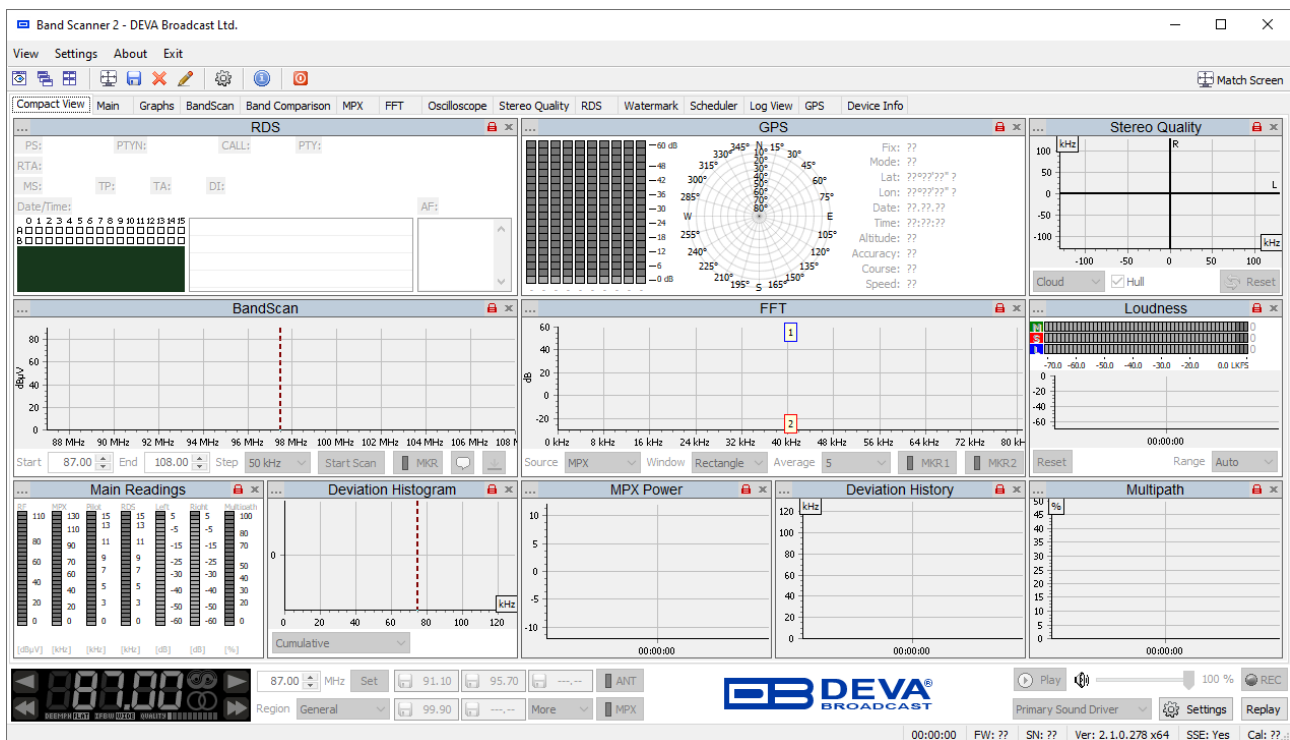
Band Scanner 2 - DEVA Broadcast Ltd.

View Settings About Exit

Match Screen

Compact View | Main | Graphs | BandScan | Band Comparison | MPX | FFT | Oscilloscope | Stereo Quality | RDS | Watermark | Scheduler | Log View | GPS | Device Info

RDS

PS: PTYN: CALL: PTY:
RTA:
MS: TP: TA: DI:
Date/Time: AF:
0 1 2 3 4 5 6 7 8 9 10 11 12 13 14 15
A
B

GPS

60 dB
48
42
36
30
24
18
12
6
0 dB

N 15° 30° 45° 60° 75° E 105° 120° 135° 150° 165° S 195° 210° 225° 240° 255° W 285° 300° 315° 330° 345°
10° 20° 30° 40° 50° 60° 70° 80°

Fix: ??
Mode: ??
Lat: ??°??'??" ?
Lon: ??°??'??" ?
Date: ??.??.??
Time: ??:??:??
Altitude: ??
Accuracy: ??
Course: ??
Speed: ??

Stereo Quality

kHz
100
50
0
-50
-100
R
L
-100 -50 0 50 100
kHz
Cloud Hull Reset

BandScan

80
60
40
20
0
dBµV
88 MHz 90 MHz 92 MHz 94 MHz 96 MHz 98 MHz 100 MHz 102 MHz 104 MHz 106 MHz 108 MHz
Start 87.00 End 108.00 Step 50 kHz Start Scan MKR

FFT

60
40
20
0
-20
dB
1
2
0 kHz 8 kHz 16 kHz 24 kHz 32 kHz 40 kHz 48 kHz 56 kHz 64 kHz 72 kHz 80 kHz
Source MPX Window Rectangle Average 5 MKR1 MKR2

Loudness

M 0
S 0
I 0
-70.0 -60.0 -50.0 -40.0 -30.0 -20.0 0.0 LKFS
-20
-40
-60
00:00:00
Reset Range Auto

Main Readings

RF MPX Pilot RDS Left Right Multipath
110 130 15 15 5 5 100
80 110 13 13 -5 -5 80
60 90 11 11 -15 -15 70
40 70 9 9 -25 -25 50
20 60 7 7 -30 -30 40
0 40 5 5 -40 -40 30
20 3 3 -50 -50 20
0 0 0 -60 -60 0
[dBµV] [kHz] [kHz] [kHz] [dB] [dB] [%]

Deviation Histogram

0
0 20 40 60 80 100 120
kHz
Cumulative

MPX Power

10
5
0
-5
-10
00:00:00

Deviation History

kHz
120
100
80
60
40
20
0
00:00:00

Multipath

%
50
45
40
35
30
25
20
15
10
5
0
00:00:00

87.00
87.00 MHz Set 91.10 95.70 ---.-- ANT
Region General 99.90 ---.-- More MPX

DEVA BROADCAST

Play 100 % REC
Primary Sound Driver Settings Replay

00:00:00 FW: ?? SN: ?? Ver: 2.1.0.278 x64 SSE: Yes Cal: ??